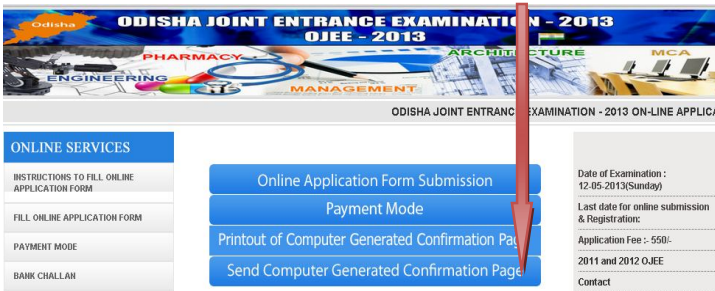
Odisha

ODISHA JOINT ENTRANCE EXAMINATI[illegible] - 2013
OJEE - 2013

PHARMACY
ARCHITECTURE
MCA
ENGINEERING
MANAGEMENT

ODISHA JOINT ENTRANC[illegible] EXAMINATION - 2013 ON-LINE APPLICA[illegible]

ONLINE SERVICES

INSTRUCTIONS TO FILL ONLINE APPLICATION FORM

FILL ONLINE APPLICATION FORM

PAYMENT MODE

BANK CHALLAN

Online Application Form Submission

Payment Mode

Printout of Computer Generated Confirmation Pag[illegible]

Send Computer Generated Confirmation Page

Date of Examination : 12-05-2013(Sunday)

Last date for online submission & Registration:

Application Fee :- 550/-

2011 and 2012 OJEE

Contact